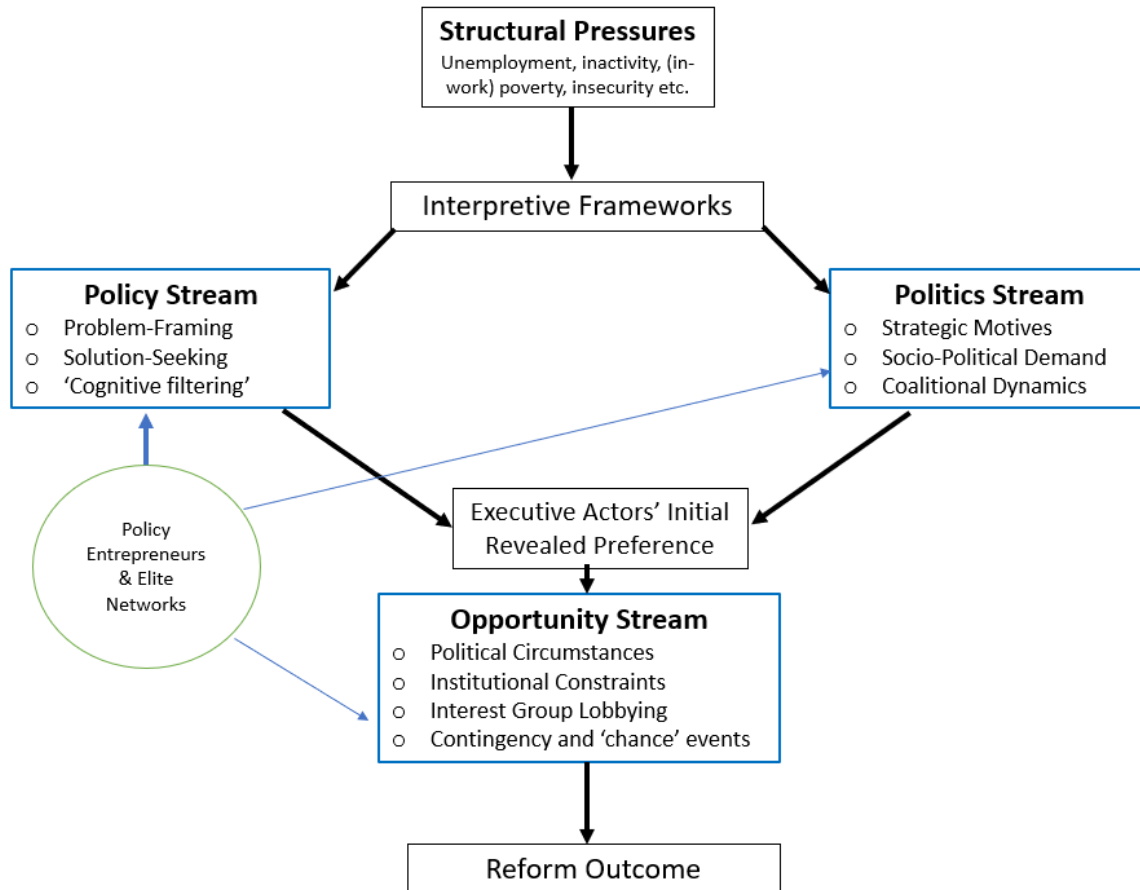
Structural Pressures
Unemployment, inactivity, (in-work) poverty, insecurity etc.

Interpretive Frameworks

Policy Stream
o Problem-Framing
o Solution-Seeking
o 'Cognitive filtering'

Politics Stream
o Strategic Motives
o Socio-Political Demand
o Coalitional Dynamics

Policy Entrepreneurs & Elite Networks

Executive Actors' Initial Revealed Preference

Opportunity Stream
o Political Circumstances
o Institutional Constraints
o Interest Group Lobbying
o Contingency and 'chance' events

Reform Outcome